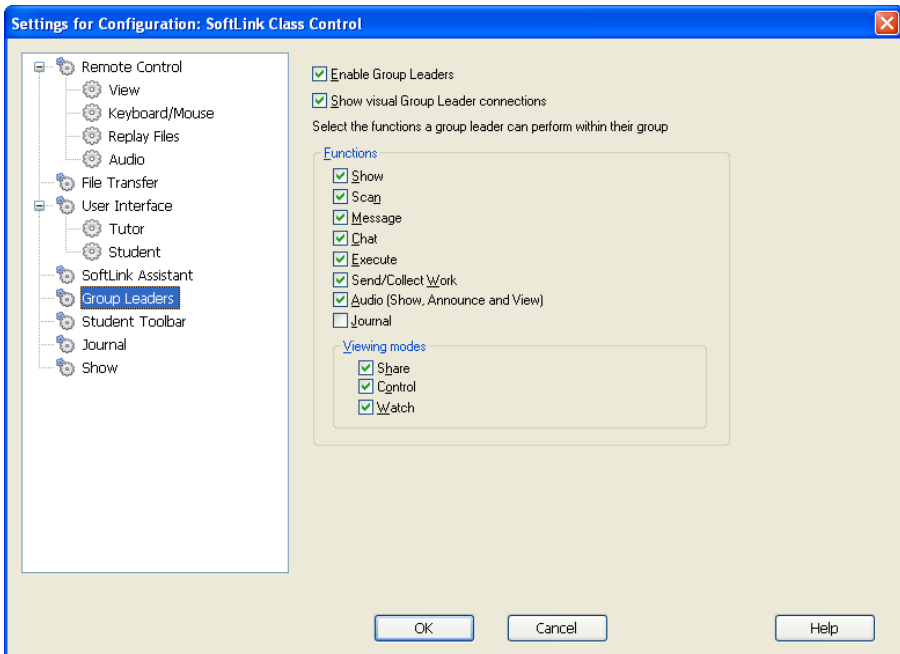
Settings for Configuration: SoftLink Class Control

Remote Control
View
Keyboard/Mouse
Replay Files
Audio
File Transfer
User Interface
Tutor
Student
SoftLink Assistant
Group Leaders
Student Toolbar
Journal
Show

Enable Group Leaders
Show visual Group Leader connections
Select the functions a group leader can perform within their group

Functions
Show
Scan
Message
Chat
Execute
Send/Collect Work
Audio (Show, Announce and View)
Journal

Viewing modes
Share
Control
Watch

OK
Cancel
Help